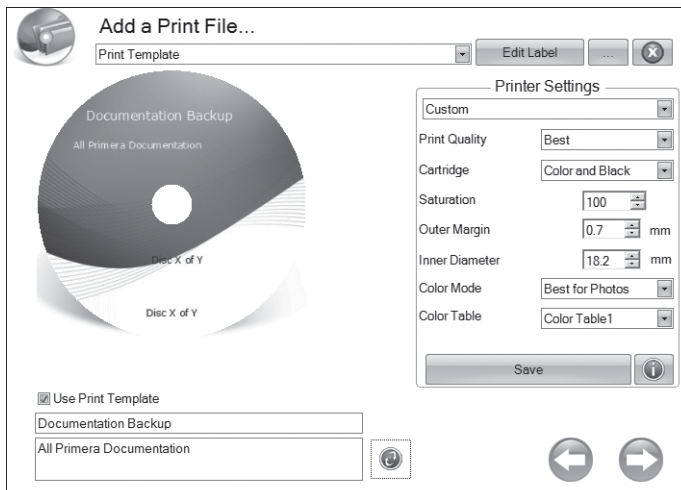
Add a Print File...

Print Template

Edit Label

...

Documentation Backup

All Primera Documentation

Disc X of Y

Disc X of Y

Printer Settings

Custom

Print Quality Best

Cartridge Color and Black

Saturation 100

Outer Margin 0.7 mm

Inner Diameter 18.2 mm

Color Mode Best for Photos

Color Table Color Table1

Save

Use Print Template

Documentation Backup

All Primera Documentation